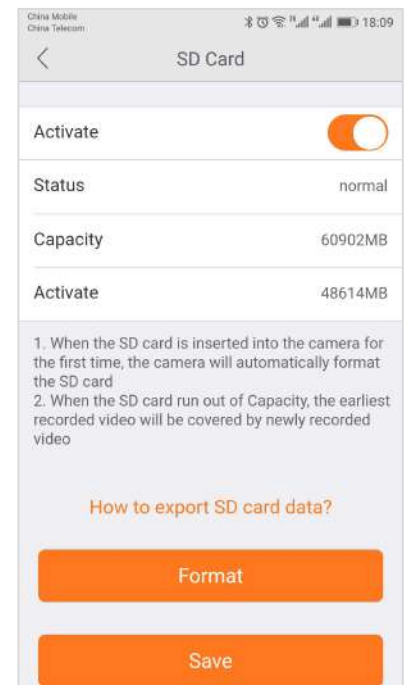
China Mobile
China Telecom
18:09

<
SD Card

Activate

Status normal

Capacity 60902MB

Activate 48614MB

1. When the SD card is inserted into the camera for the first time, the camera will automatically format the SD card
2. When the SD card run out of Capacity, the earliest recorded video will be covered by newly recorded video

How to export SD card data?

Format

Save